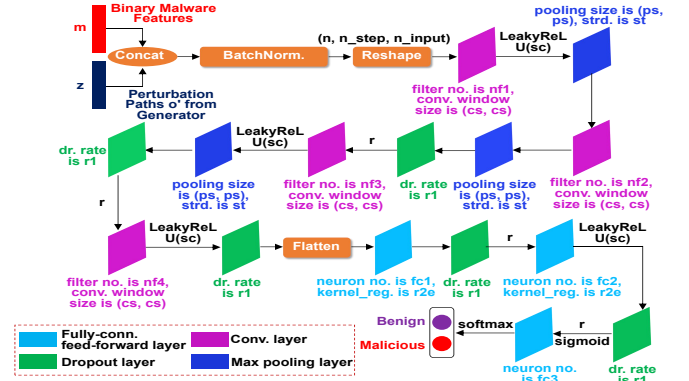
m

Binary Malware Features

z

Perturbation Paths o' from Generator

Concat

BatchNorm.

(n, n_step, n_input)

Reshape

filter no. is nf1, conv. window size is (cs, cs)

LeakyReLU(sc)

pooling size is (ps, ps), strd. is st

filter no. is nf2, conv. window size is (cs, cs)

pooling size is (ps, ps), strd. is st

r

dr. rate is r1

filter no. is nf3, conv. window size is (cs, cs)

LeakyReLU(sc)

pooling size is (ps, ps), strd. is st

dr. rate is r1

r

filter no. is nf4, conv. window size is (cs, cs)

LeakyReLU(sc)

dr. rate is r1

Flatten

neuron no. is fc1, kernel_reg. is r2e

dr. rate is r1

r

neuron no. is fc2, kernel_reg. is r2e

LeakyReLU(sc)

dr. rate is r1

r

sigmoid

neuron no. is fc3

softmax

Benign

Malicious

Fully-conn. feed-forward layer

Conv. layer

Dropout layer

Max pooling layer